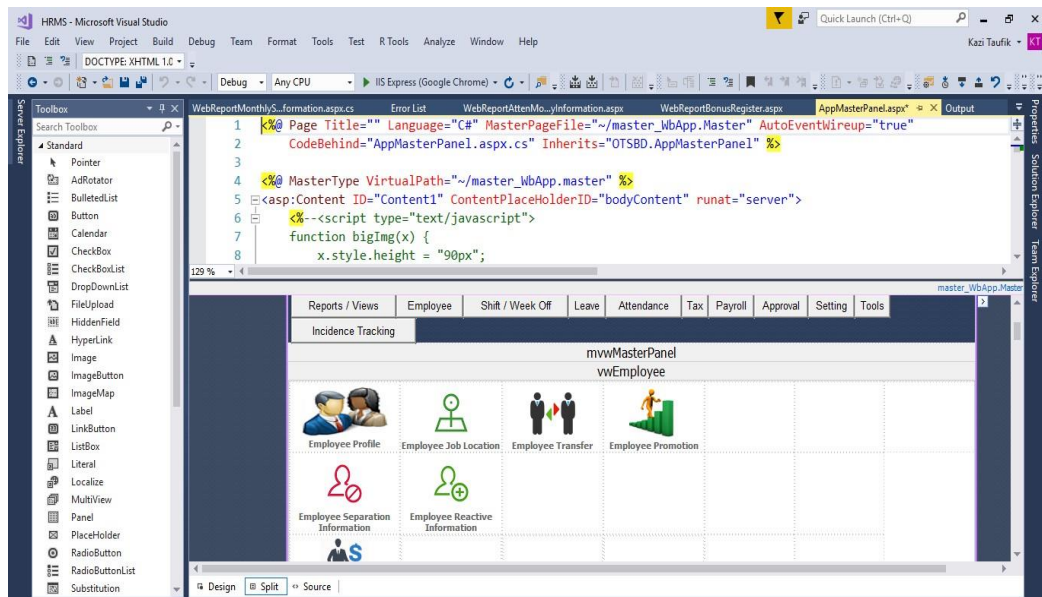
HRMS - Microsoft Visual Studio

Quick Launch (Ctrl+Q)

File Edit View Project Build Debug Team Format Tools Test R Tools Analyze Window Help

Kazi Taufik KT

DOCTYPE: XHTML 1.0

Debug Any CPU IIS Express (Google Chrome)

Server Explorer

Toolbox

Search Toolbox

Standard
Pointer
AdRotator
BulletedList
Button
Calendar
CheckBox
CheckBoxList
DropDownList
FileUpload
HiddenField
HyperLink
Image
ImageButton
ImageMap
Label
LinkButton
ListBox
Literal
Localize
MultiView
Panel
PlaceHolder
RadioButton
RadioButtonList
Substitution

WebReportMonthlyS...formation.aspx.cs Error List WebReportAttenMo...yInformation.aspx WebReportBonusRegister.aspx AppMasterPanel.aspx* Output

1 <%@ Page Title="" Language="C#" MasterPageFile="~/master_WbApp.Master" AutoEventWireup="true"
2 CodeBehind="AppMasterPanel.aspx.cs" Inherits="OTSBD.AppMasterPanel" %>
3
4 <%@ MasterType VirtualPath="~/master_WbApp.master" %>
5 <asp:Content ID="Content1" ContentPlaceHolderID="bodyContent" runat="server">
6 <%--<script type="text/javascript">
7 function bigImg(x) {
8 x.style.height = "90px";

129 %

master_WbApp.Master

Reports / Views | Employee | Shift / Week Off | Leave | Attendance | Tax | Payroll | Approval | Setting | Tools

Incidence Tracking

mvwMasterPanel

vwEmployee

Employee Profile | Employee Job Location | Employee Transfer | Employee Promotion

Employee Separation Information | Employee Reactive Information

Design Split Source

Properties Solution Explorer Team Explorer